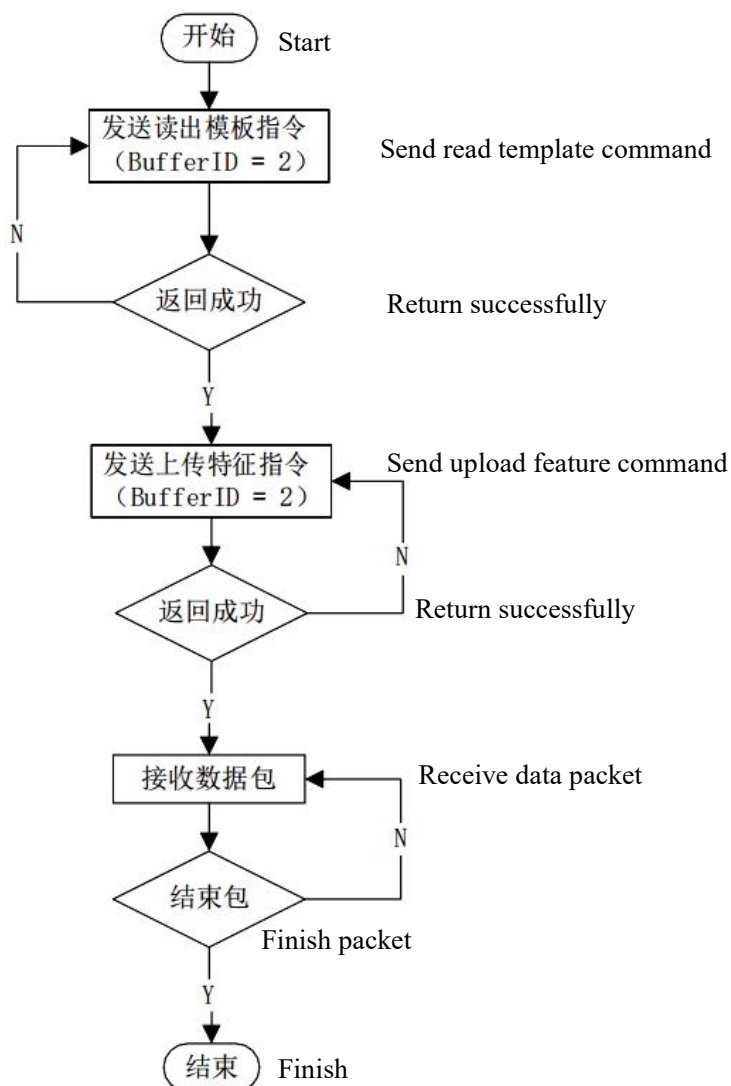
开始 Start

发送读出模板指令 (BufferID = 2)

Send read template command

N

返回成功

Return successfully

Y

发送上传特征指令 (BufferID = 2)

Send upload feature command

N

返回成功

Return successfully

Y

接收数据包

Receive data packet

N

结束包

Finish packet

Y

结束 Finish